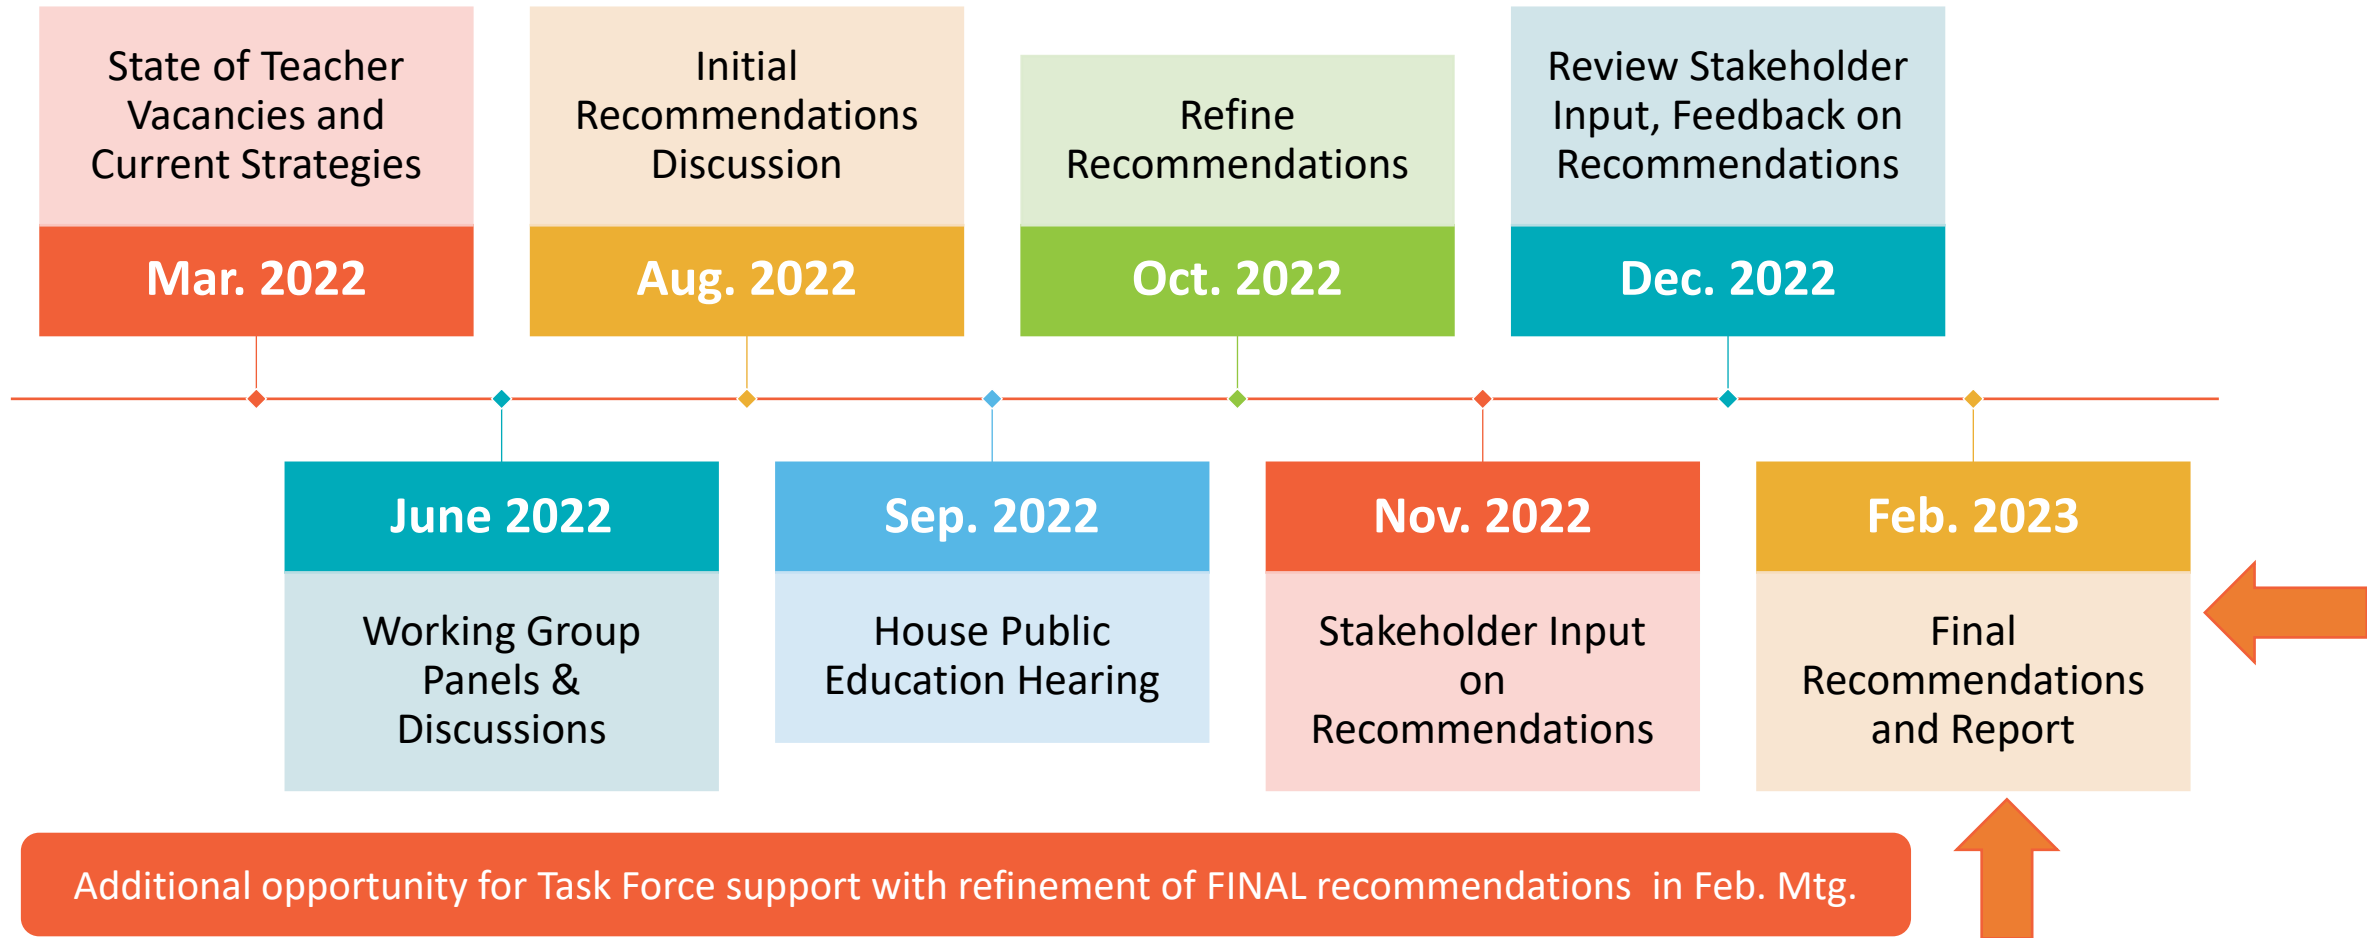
State of Teacher Vacancies and Current Strategies

Mar. 2022

Initial Recommendations Discussion

Aug. 2022

Refine Recommendations

Oct. 2022

Review Stakeholder Input, Feedback on Recommendations

Dec. 2022

June 2022

Working Group Panels & Discussions

Sep. 2022

House Public Education Hearing

Nov. 2022

Stakeholder Input on Recommendations

Feb. 2023

Final Recommendations and Report

Additional opportunity for Task Force support with refinement of FINAL recommendations in Feb. Mtg.